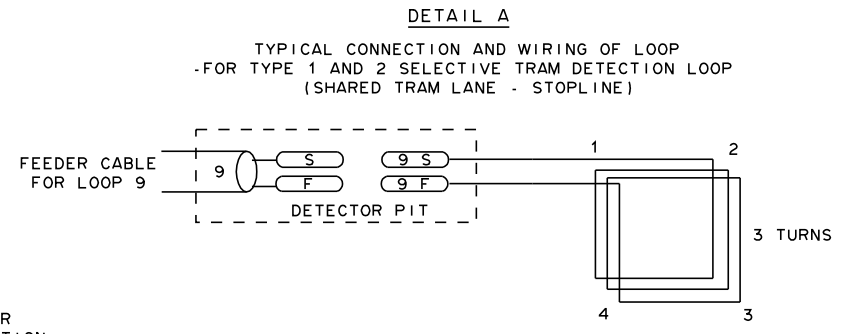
DETAIL A

TYPICAL CONNECTION AND WIRING OF LOOP
-FOR TYPE 1 AND 2 SELECTIVE TRAM DETECTION LOOP
(SHARED TRAM LANE - STOPLINE)

FEEDER CABLE
FOR LOOP 9

9

S

F

9 S

9 F

DETECTOR PIT

1

2

3 TURNS

4

3

R
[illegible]